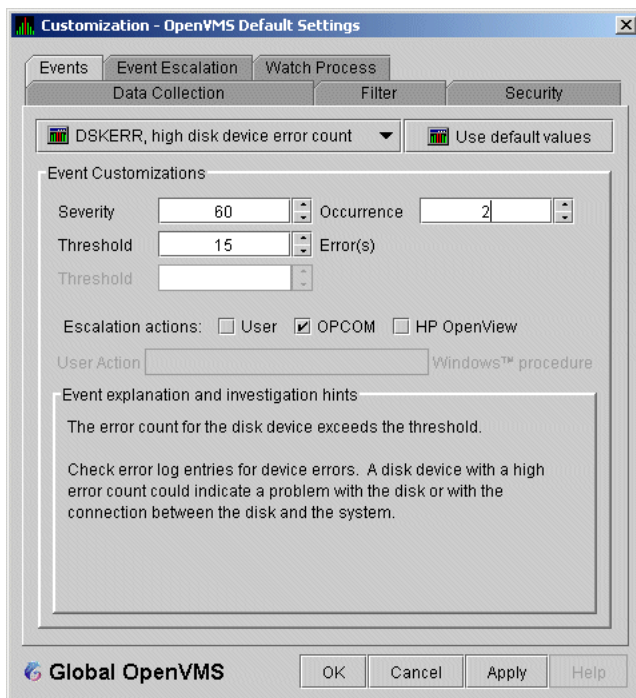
Customization - OpenVMS Default Settings

Events | Event Escalation | Watch Process
Data Collection | Filter | Security

DSKERR, high disk device error count

Use default values

Event Customizations

Severity 60 Occurrence 2
Threshold 15 Error(s)
Threshold

Escalation actions: User OPCOM HP OpenView

User Action Windows™ procedure

Event explanation and investigation hints

The error count for the disk device exceeds the threshold.

Check error log entries for device errors. A disk device with a high error count could indicate a problem with the disk or with the connection between the disk and the system.

Global OpenVMS

OK Cancel Apply Help